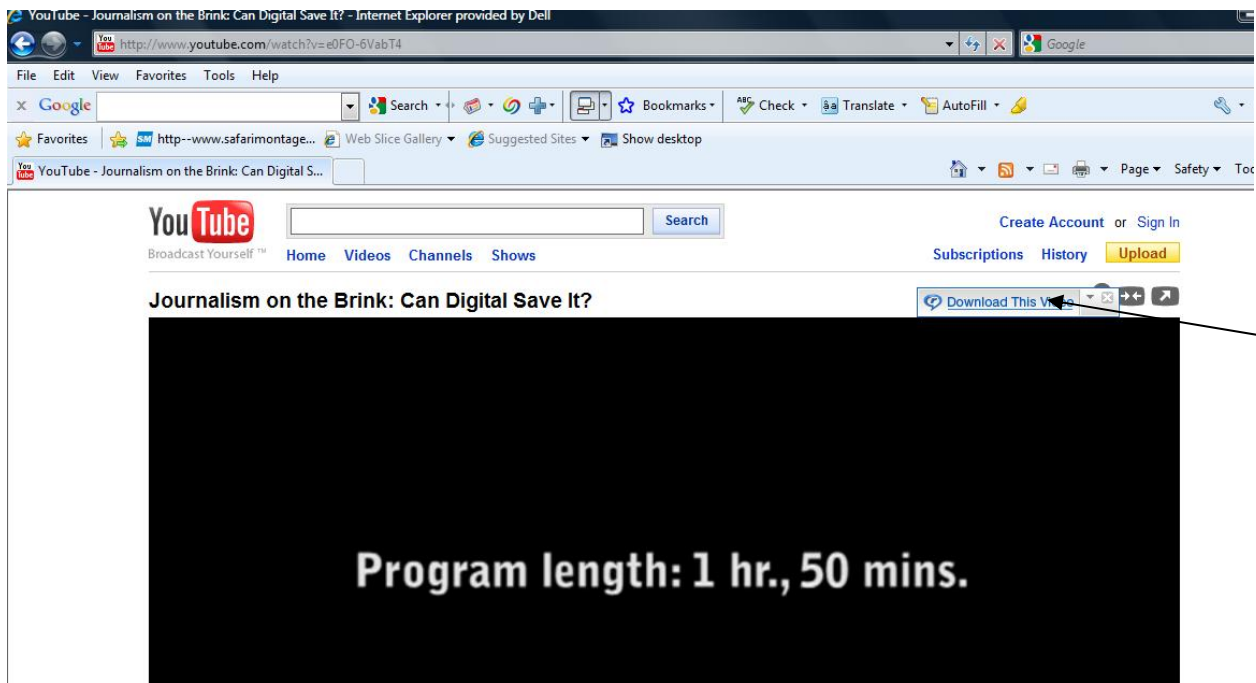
YouTube - Journalism on the Brink: Can Digital Save It? - Internet Explorer provided by Dell

http://www.youtube.com/watch?v=e0FO-6VabT4

Google

File Edit View Favorites Tools Help

Google

Search Bookmarks Check Translate AutoFill

Favorites http--www.safarimontage... Web Slice Gallery Suggested Sites Show desktop

YouTube - Journalism on the Brink: Can Digital S...

Page Safety To

You Tube

Broadcast Yourself ™

Search

Home Videos Channels Shows

Create Account or Sign In

Subscriptions History Upload

Journalism on the Brink: Can Digital Save It?

Download This Vi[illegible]

Program length: 1 hr., 50 mins.